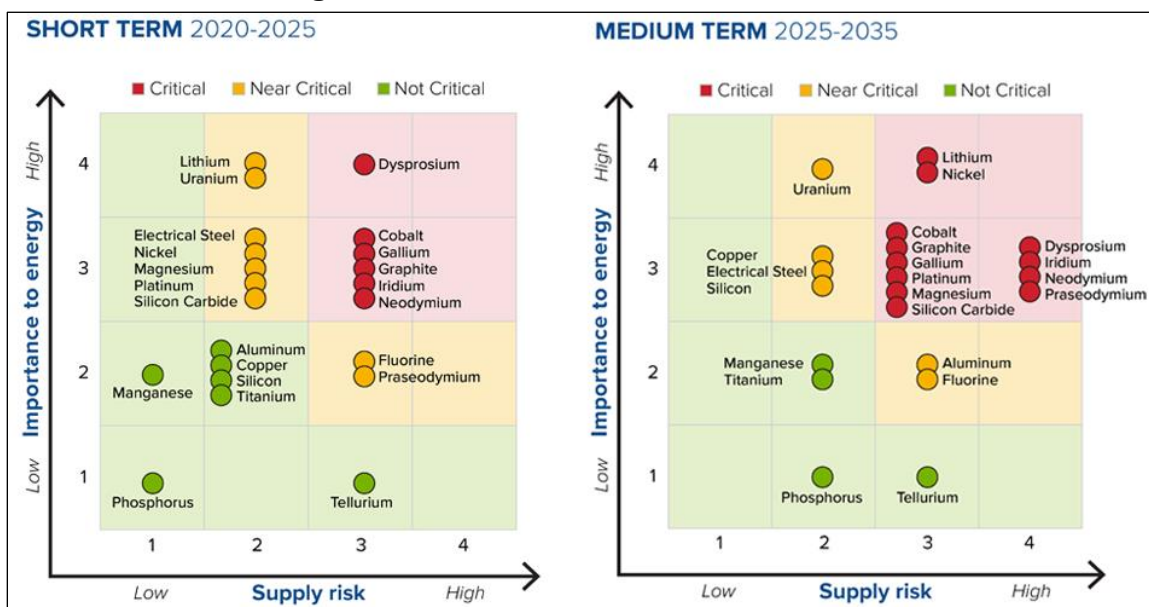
SHORT TERM 2020-2025

Critical Near Critical Not Critical

Importance to energy
High
Low

4 Lithium Uranium Dysprosium
3 Electrical Steel Nickel Magnesium Platinum Silicon Carbide Cobalt Gallium Graphite Iridium Neodymium
2 Manganese Aluminum Copper Silicon Titanium Fluorine Praseodymium
1 Phosphorus Tellurium

1 2 3 4
Low Supply risk High

MEDIUM TERM 2025-2035

Critical Near Critical Not Critical

Importance to energy
High
Low

4 Uranium Lithium Nickel
3 Copper Electrical Steel Silicon Cobalt Graphite Gallium Platinum Magnesium Silicon Carbide Dysprosium Iridium Neodymium Praseodymium
2 Manganese Titanium Aluminum Fluorine
1 Phosphorus Tellurium

1 2 3 4
Low Supply risk High